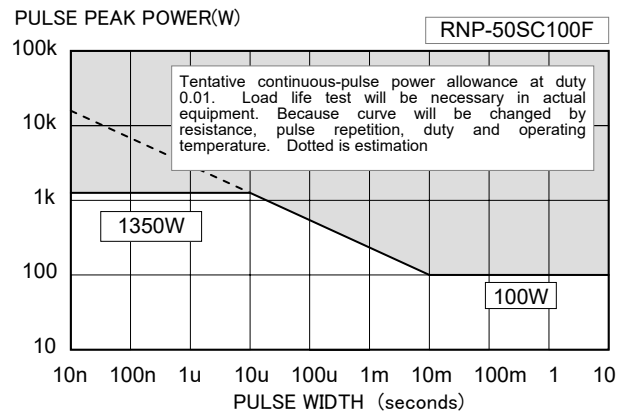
PULSE PEAK POWER(W)

RNP-50SC100F

100k

10k

1k

100

10

Tentative continuous-pulse power allowance at duty 0.01. Load life test will be necessary in actual equipment. Because curve will be changed by resistance, pulse repetition, duty and operating temperature. Dotted is estimation

1350W

100W

10n 100n 1u 10u 100u 1m 10m 100m 1 10

PULSE WIDTH (seconds)